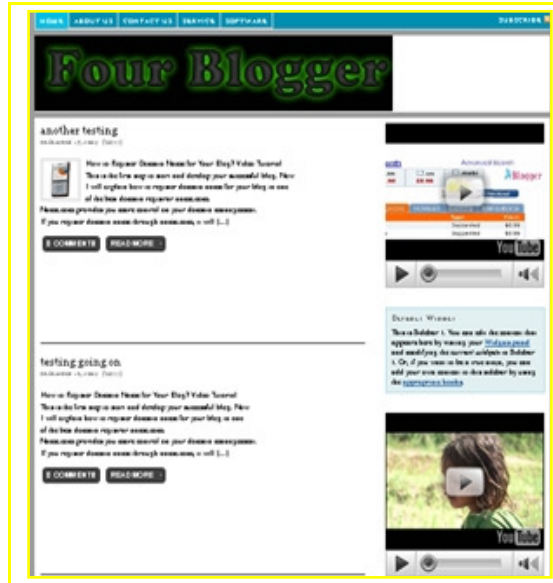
HOME ABOUT US CONTACT US SERVICES SOFTWARE

SUBSCRIBE

Four Blogger

another testing

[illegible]

How to Register Domain Name for Your Blog? Video Tutorial
This is the first step to start and develop your successful blog. Now I will explain how to register domain name for your blog in one of the best domain registrar services.
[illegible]
If you register domain name through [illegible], it will [...]

2 COMMENTS READ MORE

testing going on

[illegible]

How to Register Domain Name for Your Blog? Video Tutorial
This is the first step to start and develop your successful blog. Now I will explain how to register domain name for your blog in one of the best domain registrar services.
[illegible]
If you register domain name through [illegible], it will [...]

2 COMMENTS READ MORE

Blogger

YouTube

Default Widget

This is Sidebar 1. You can edit the content that appears here by visiting your Widgets panel and modifying the current widgets in Sidebar 1. Or, if you want to be a true ninja, you can add your own content to this sidebar by using the appropriate hooks.

YouTube